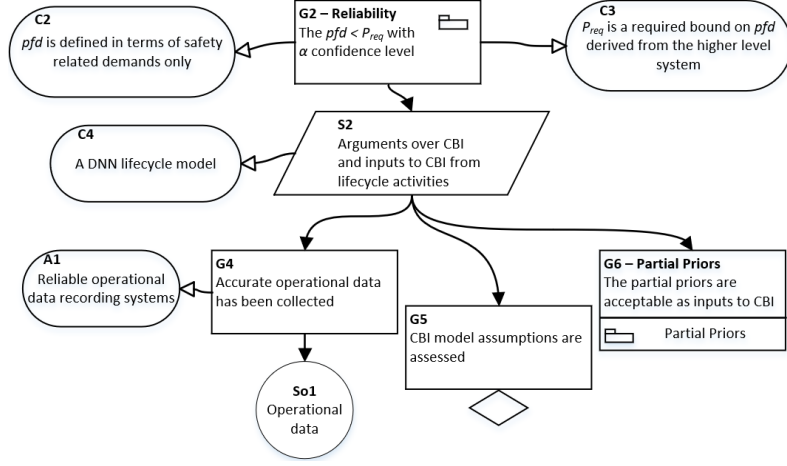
G2 – Reliability
The $pfd < P_{req}$ with $\alpha$ confidence level

C2
$pfd$ is defined in terms of safety related demands only

C3
$P_{req}$ is a required bound on $pfd$ derived from the higher level system

S2
Arguments over CBI and inputs to CBI from lifecycle activities

C4
A DNN lifecycle model

A1
Reliable operational data recording systems

G4
Accurate operational data has been collected

G5
CBI model assumptions are assessed

G6 – Partial Priors
The partial priors are acceptable as inputs to CBI

Partial Priors

So1
Operational data